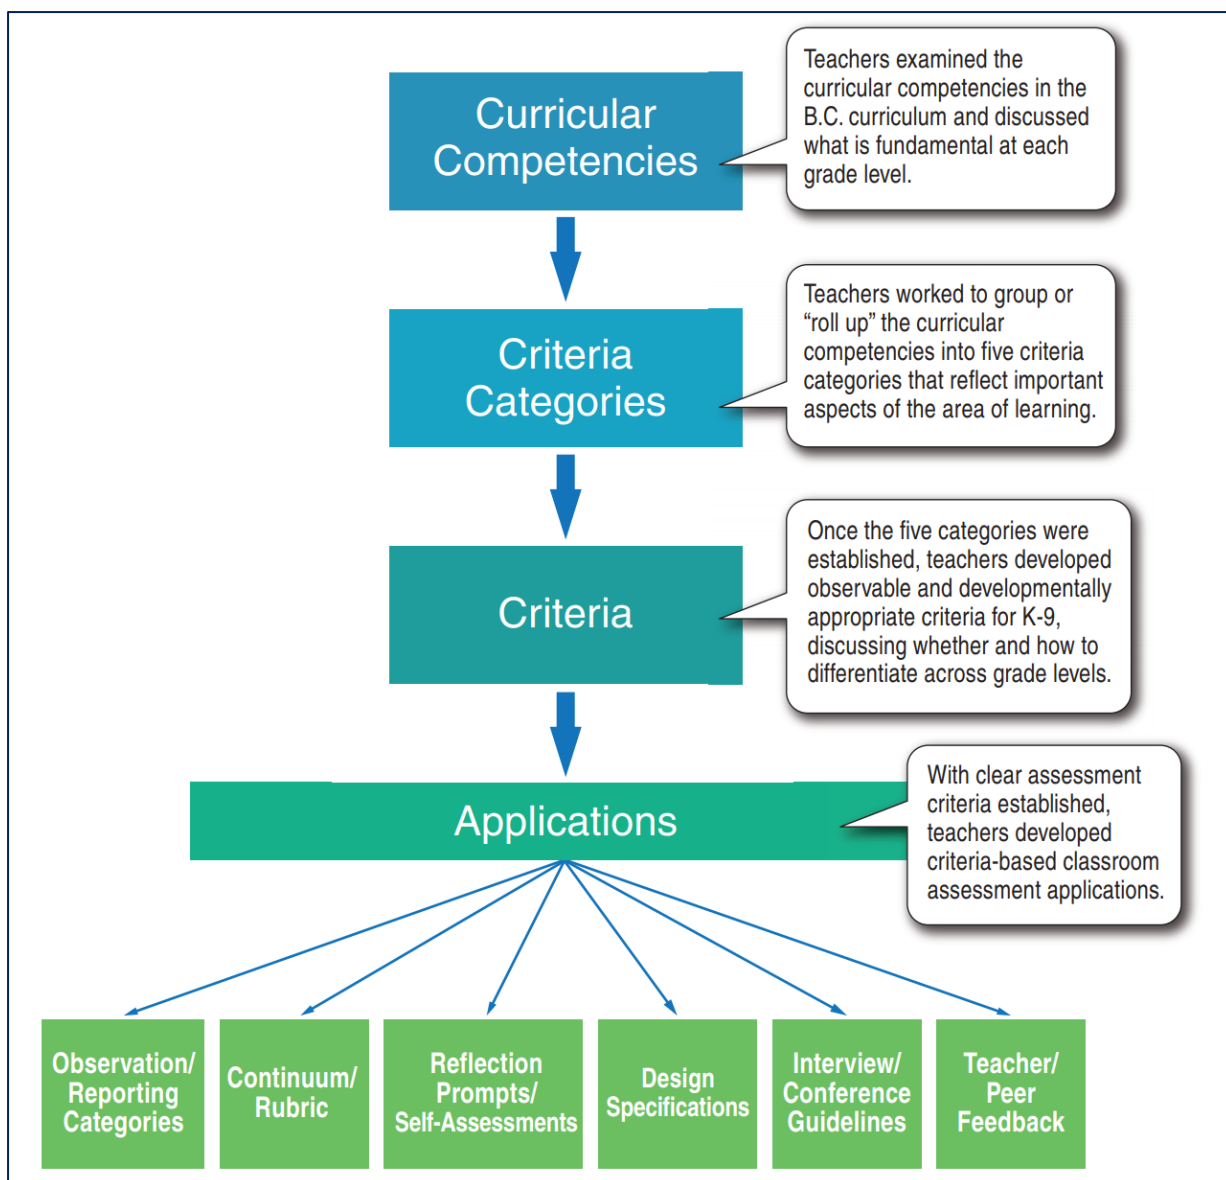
Curricular Competencies

Teachers examined the curricular competencies in the B.C. curriculum and discussed what is fundamental at each grade level.

Criteria Categories

Teachers worked to group or "roll up" the curricular competencies into five criteria categories that reflect important aspects of the area of learning.

Criteria

Once the five categories were established, teachers developed observable and developmentally appropriate criteria for K-9, discussing whether and how to differentiate across grade levels.

Applications

With clear assessment criteria established, teachers developed criteria-based classroom assessment applications.

Observation/ Reporting Categories

Continuum/ Rubric

Reflection Prompts/ Self-Assessments

Design Specifications

Interview/ Conference Guidelines

Teacher/ Peer Feedback